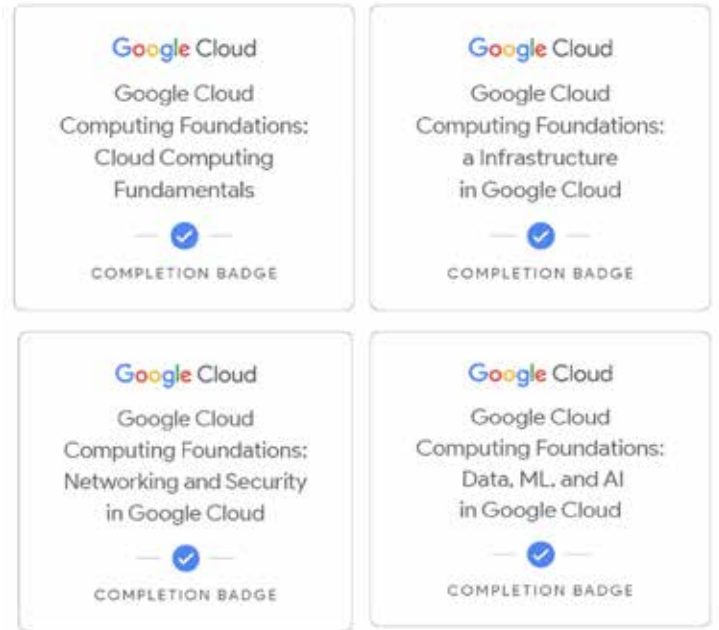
Google Cloud

Google Cloud Computing Foundations: Cloud Computing Fundamentals

COMPLETION BADGE

Google Cloud

Google Cloud Computing Foundations: a Infrastructure in Google Cloud

COMPLETION BADGE

Google Cloud

Google Cloud Computing Foundations: Networking and Security in Google Cloud

COMPLETION BADGE

Google Cloud

Google Cloud Computing Foundations: Data, ML, and AI in Google Cloud

COMPLETION BADGE